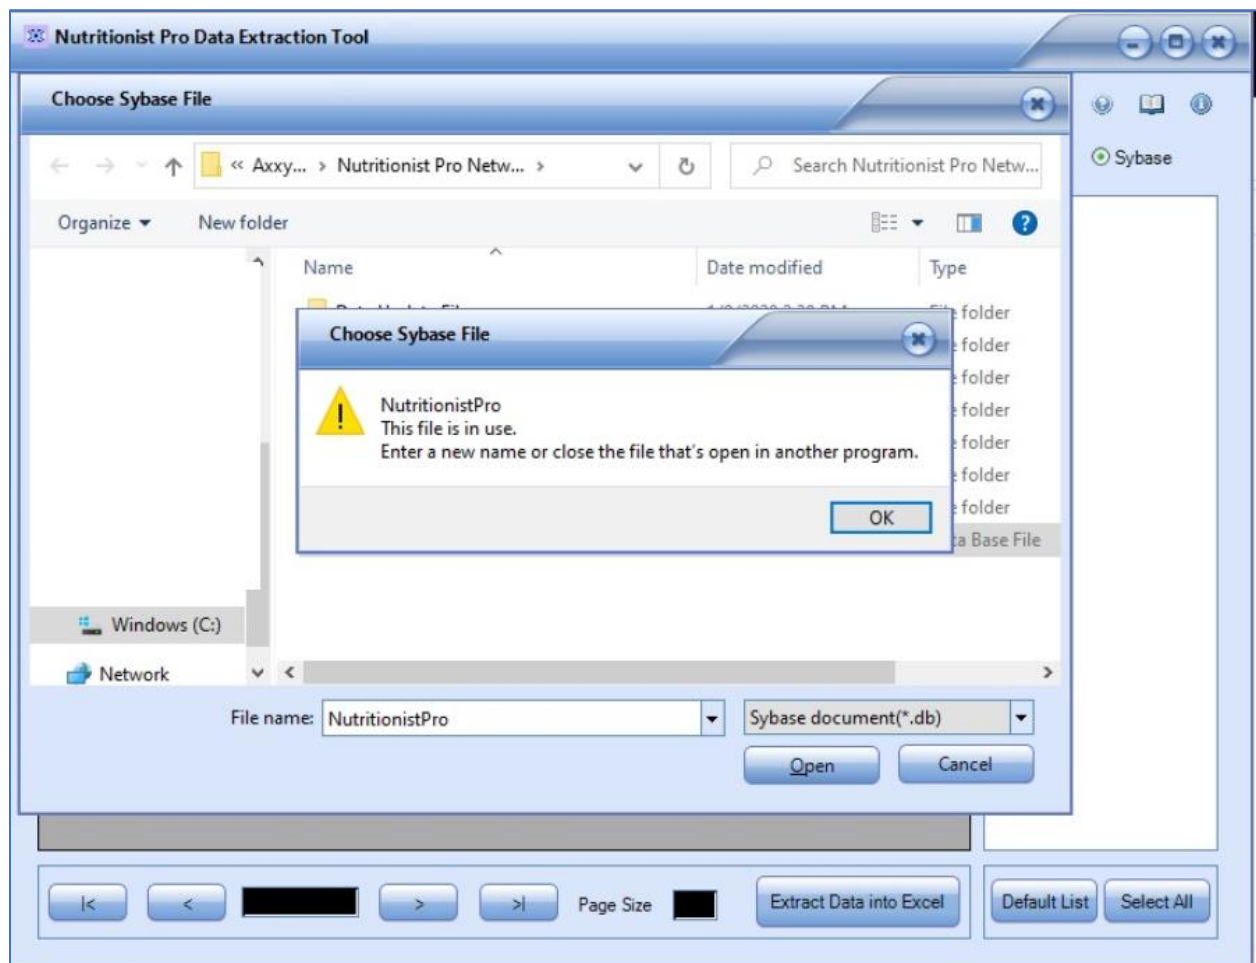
Nutritionist Pro Data Extraction Tool

Choose Sybase File

Sybase

« Axxy... › Nutritionist Pro Netw... ›

Search Nutritionist Pro Netw...

Organize ▾ New folder

Name

Date modified

Type

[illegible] folder
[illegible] folder
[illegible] folder
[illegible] folder
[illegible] folder
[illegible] folder
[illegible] folder
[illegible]a Base File

Choose Sybase File

NutritionistPro
This file is in use.
Enter a new name or close the file that's open in another program.

OK

Windows (C:)

Network

File name: NutritionistPro

Sybase document(*.db)

Open

Cancel

|<

<

>

>|

Page Size

Extract Data into Excel

Default List

Select All